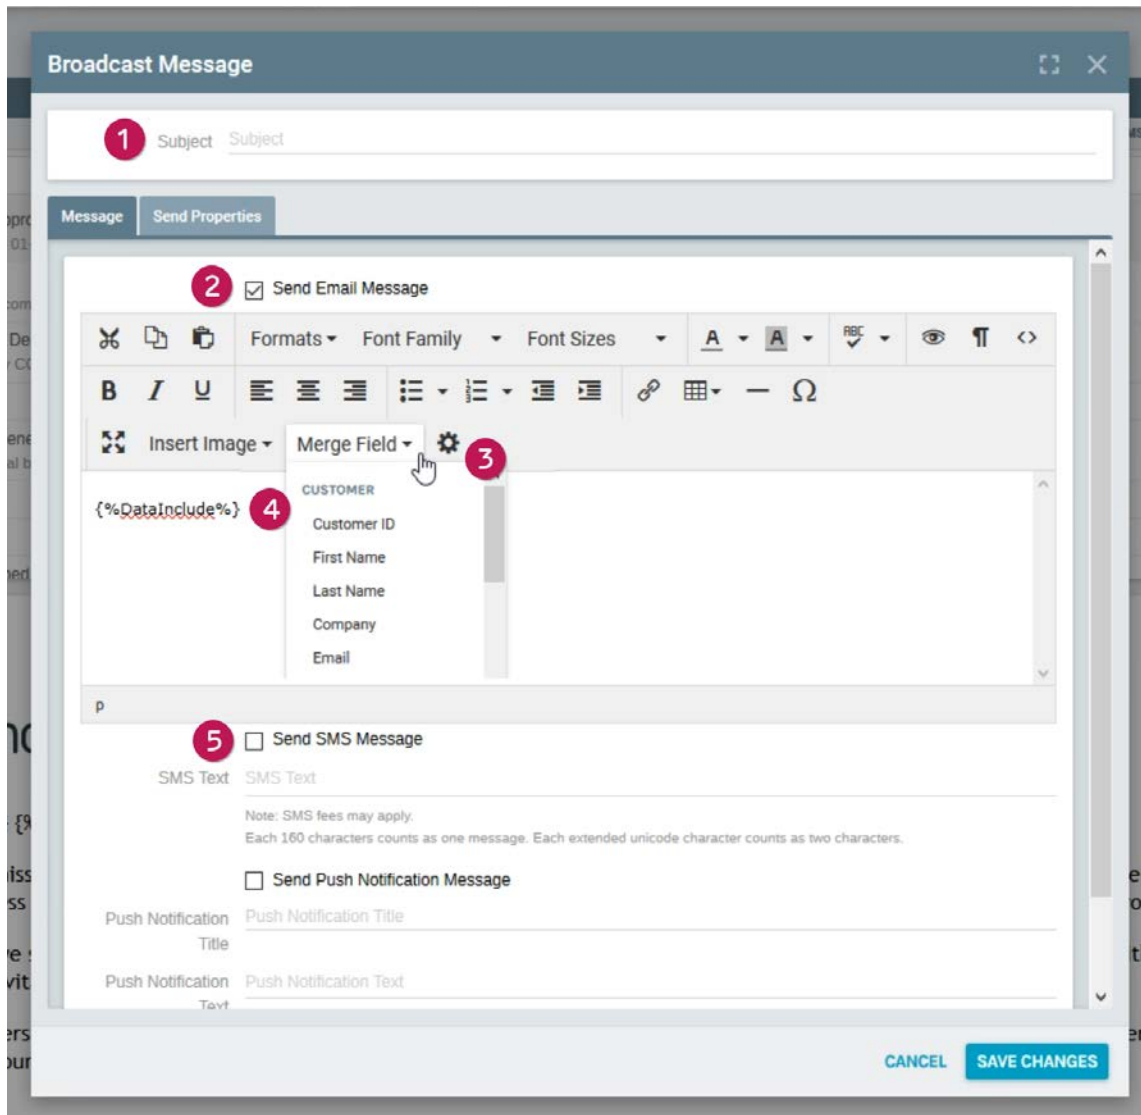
Broadcast Message

1 Subject Subject

Message Send Properties

2 Send Email Message

Formats Font Family Font Sizes

B I U

Insert Image Merge Field 3

{%DataInclude%} 4

CUSTOMER
Customer ID
First Name
Last Name
Company
Email

p

5 Send SMS Message

SMS Text SMS Text

Note: SMS fees may apply.
Each 160 characters counts as one message. Each extended unicode character counts as two characters.

Send Push Notification Message

Push Notification Title Push Notification Title

Push Notification Text Push Notification Text

CANCEL SAVE CHANGES